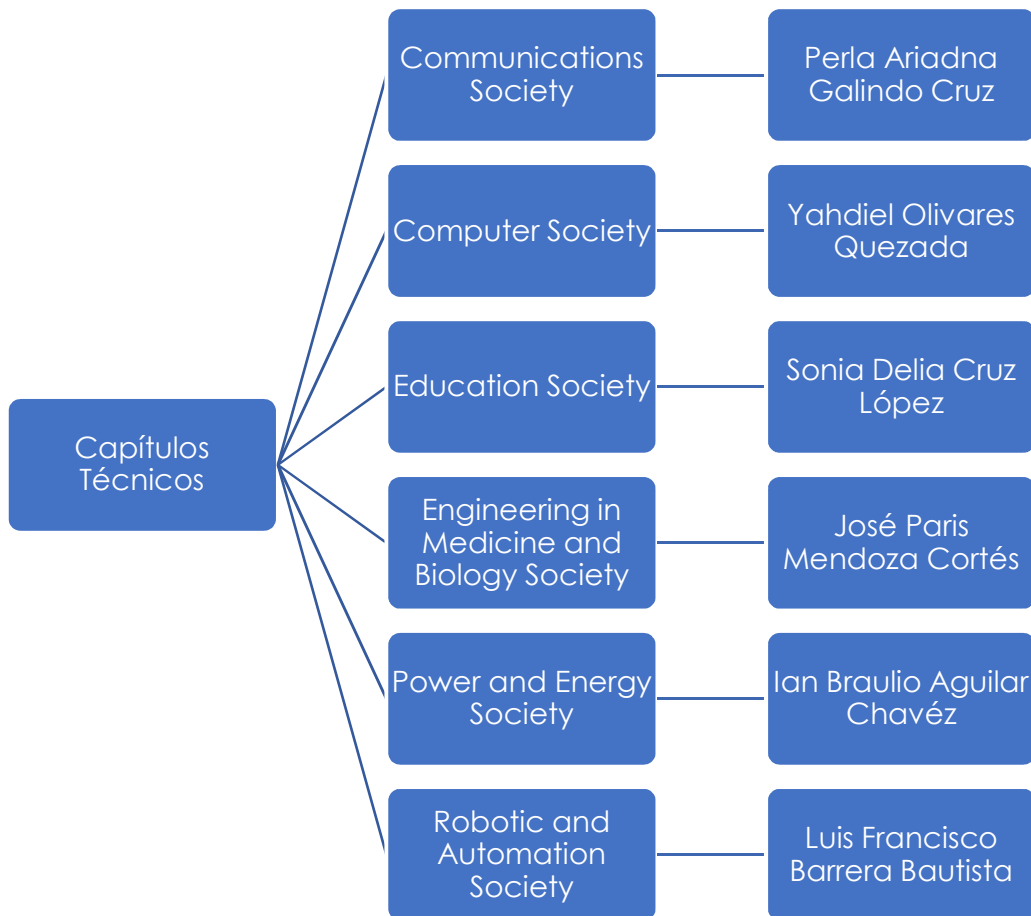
Capítulos Técnicos

Communications Society

Perla Ariadna Galindo Cruz

Computer Society

Yahdiel Olivares Quezada

Education Society

Sonia Delia Cruz López

Engineering in Medicine and Biology Society

José Paris Mendoza Cortés

Power and Energy Society

Ian Braulio Aguilar Chavéz

Robotic and Automation Society

Luis Francisco Barrera Bautista